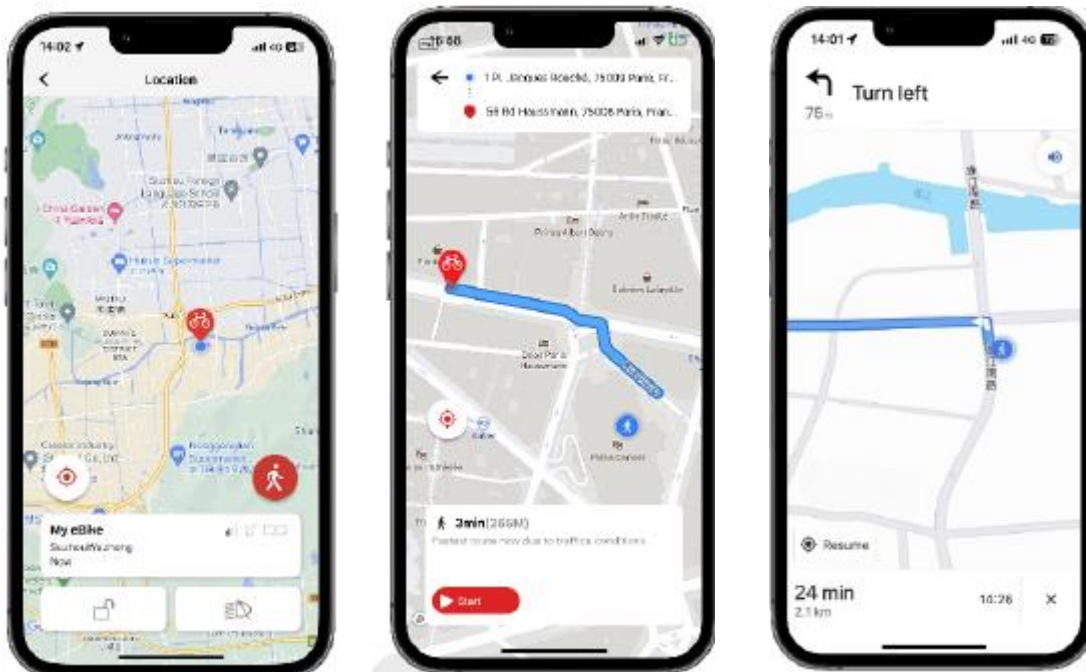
14:02

Location

Suzhou Foreign Language School

China Garden

My eBike

Suzhou/Wuzhong

Now

1 Pl. Jacques Roeché, 75009 Paris, Fr...

59 Bd Haussmann, 75008 Paris, Fran...

Prince Albert Opéra

Galeries Lafayette

3min(266M)

Fastest route now due to traffic conditions

Start

14:01

Turn left

75m

Resume

24 min

2.1 km

14:26

×